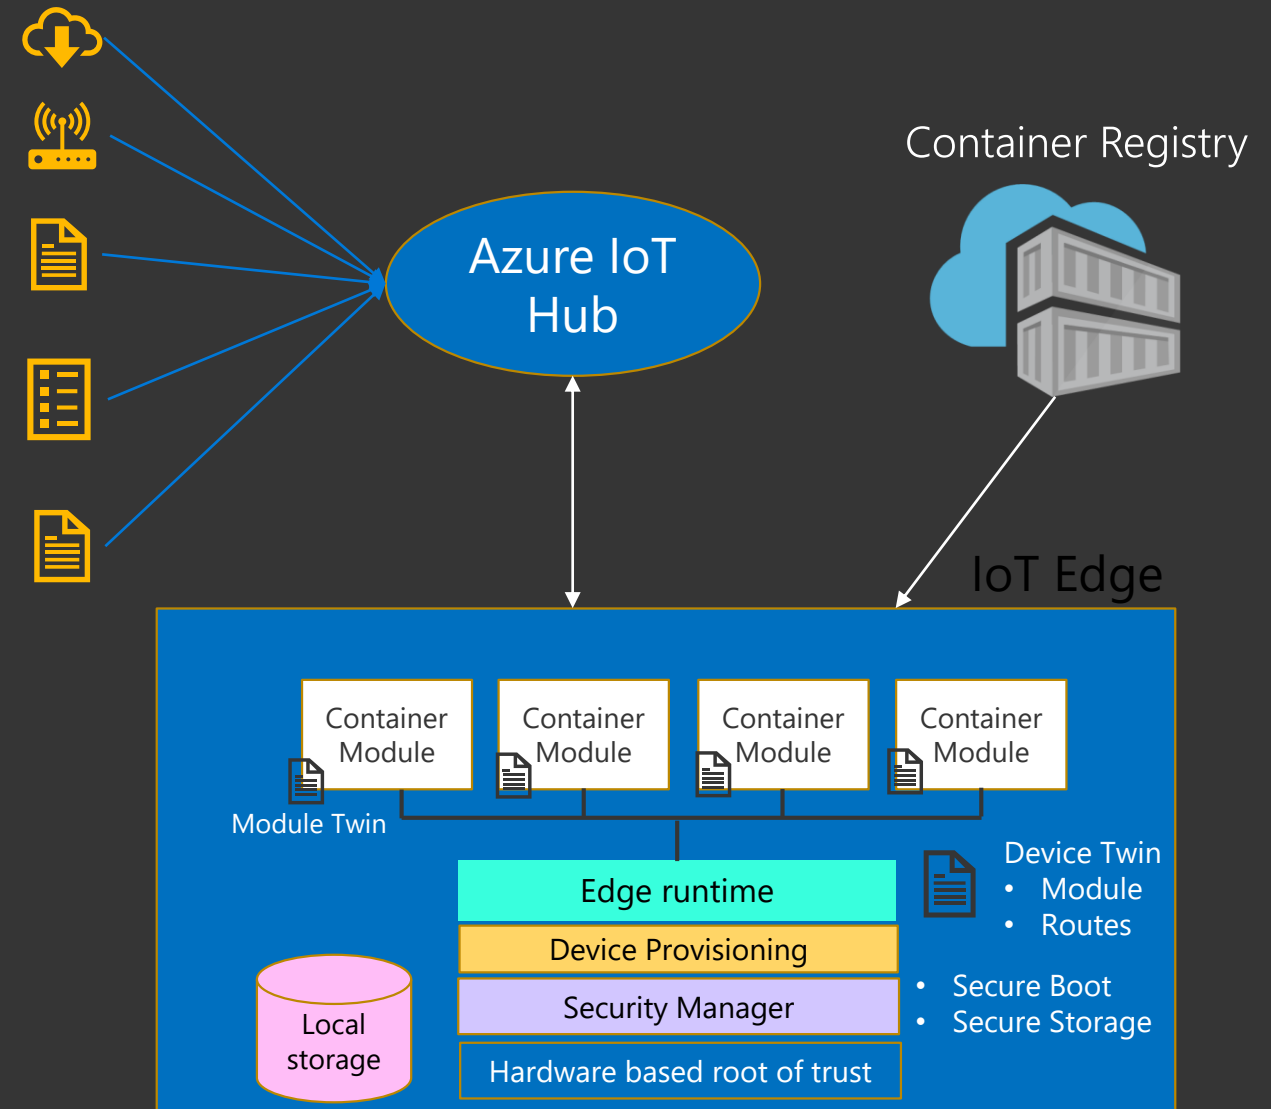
Container Registry

Azure IoT Hub

IoT Edge

Container Module

Container Module

Container Module

Container Module

Module Twin

Device Twin
• Module
• Routes

Edge runtime

Device Provisioning

Security Manager

Hardware based root of trust

• Secure Boot
• Secure Storage

Local storage